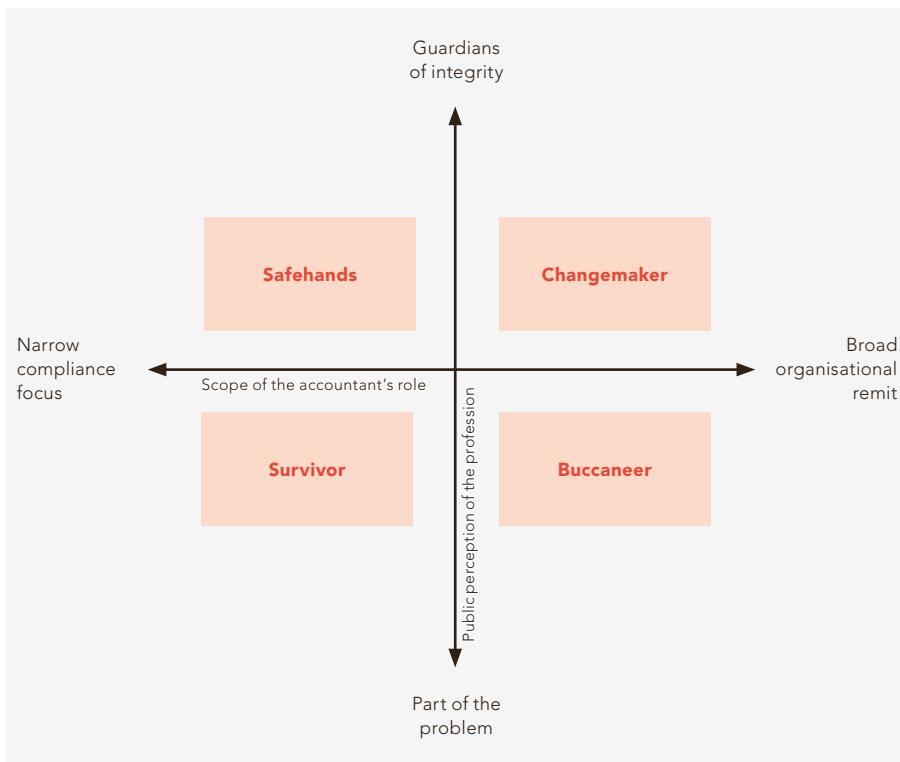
Guardians of integrity

Safehands

Changemaker

Narrow compliance focus

Broad organisational remit

Scope of the accountant's role

Survivor

Buccaneer

Public perception of the profession

Part of the problem